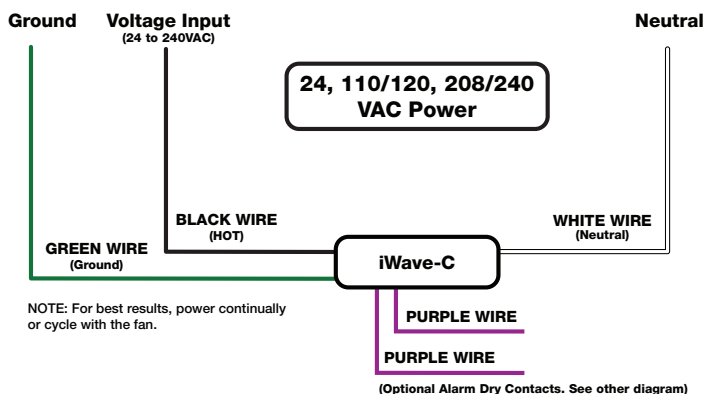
Ground

Voltage Input
(24 to 240VAC)

Neutral

24, 110/120, 208/240
VAC Power

BLACK WIRE
(HOT)

WHITE WIRE
(Neutral)

GREEN WIRE
(Ground)

iWave-C

NOTE: For best results, power continually or cycle with the fan.

PURPLE WIRE

PURPLE WIRE

(Optional Alarm Dry Contacts. See other diagram)